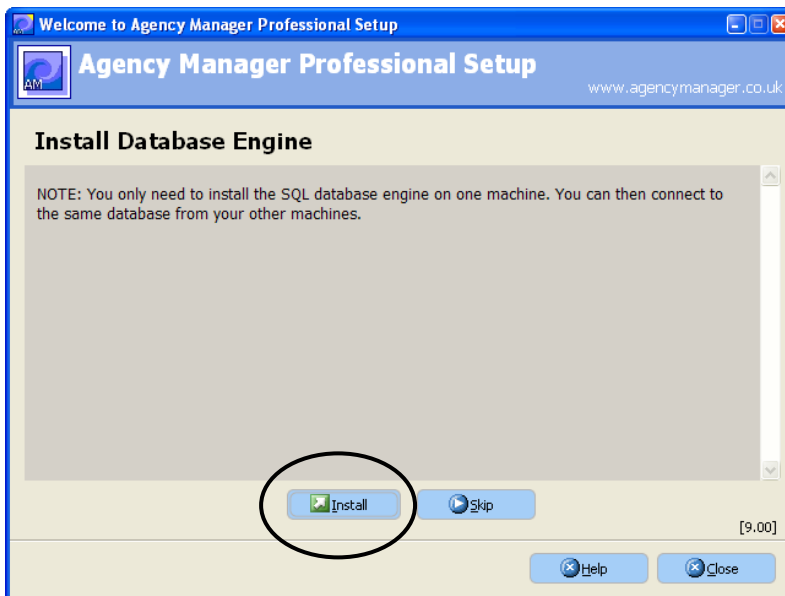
Welcome to Agency Manager Professional Setup

AM

Agency Manager Professional Setup

www.agencymanager.co.uk

Install Database Engine

NOTE: You only need to install the SQL database engine on one machine. You can then connect to the same database from your other machines.

Install

Skip

[9.00]

Help

Close